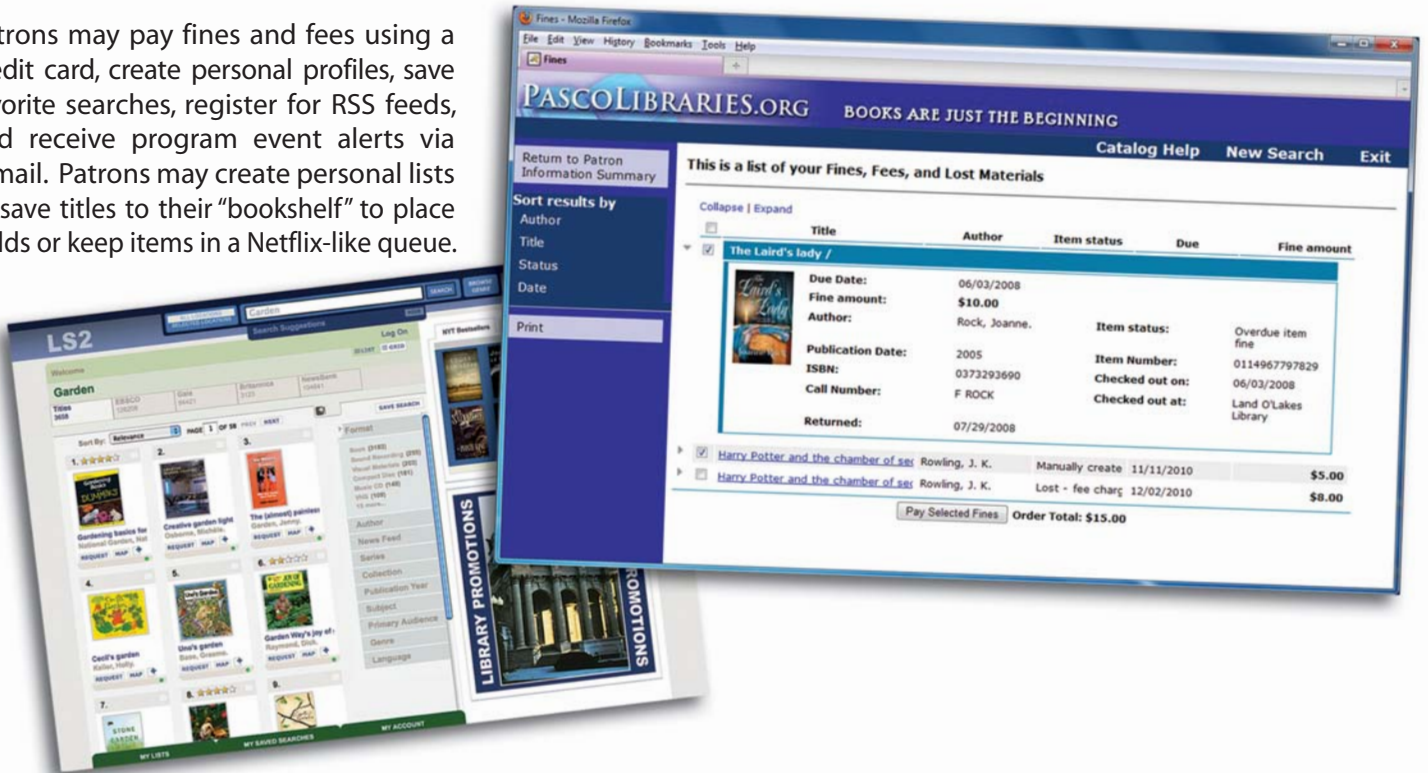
trons may pay fines and fees using a edit card, create personal profiles, save vorite searches, register for RSS feeds, d receive program event alerts via mail. Patrons may create personal lists save titles to their "bookshelf" to place lds or keep items in a Netflix-like queue.

Fines - Mozilla Firefox
File Edit View History Bookmarks Tools Help
Fines

PASCOLIBRARIES.ORG BOOKS ARE JUST THE BEGINNING

Catalog Help New Search Exit

Return to Patron Information Summary
Sort results by
Author
Title
Status
Date
Print

This is a list of your Fines, Fees, and Lost Materials

Collapse | Expand

| | Title | Author | Item status | Due | Fine amount |
|---|---|---|---|---|---|
| | The Laird's lady / | | | | |

Due Date: 06/03/2008
Fine amount: $10.00
Author: Rock, Joanne.
Item status: Overdue item fine
Publication Date: 2005
Item Number: 0114967797829
ISBN: 0373293690
Checked out on: 06/03/2008
Call Number: F ROCK
Checked out at: Land O'Lakes Library
Returned: 07/29/2008

| Title | Author | Item status | Due | Fine amount |
|---|---|---|---|---|
| Harry Potter and the chamber of sec | Rowling, J. K. | Manually create | 11/11/2010 | $5.00 |
| Harry Potter and the chamber of sec | Rowling, J. K. | Lost - fee charg | 12/02/2010 | $8.00 |

Pay Selected Fines Order Total: $15.00

LS2
Garden
Search Suggestions
SEARCH
Log On
Welcome
Garden
Titles 2658
EBSCO
Gale
Britannica
NewsBank
SAVE SEARCH
Sort By: Relevance PAGE 1 OF 58 PREV NEXT
1. Gardening basics for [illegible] National Garden, Nat
REQUEST MAP
2. Creative garden light Osborne, Michèle.
REQUEST MAP
3. The (almost) painless Garden, Jenny.
REQUEST MAP
4. Cecil's garden Keller, Holly.
REQUEST MAP
5. Una's garden Base, Graeme.
REQUEST MAP
6. Garden Way's joy of Raymond, Dick.
REQUEST MAP
7.
8.
9.
Format
Author
News Feed
Series
Collection
Publication Year
Subject
Primary Audience
Genre
Language
NYT Bestsellers
LIBRARY PROMOTIONS
ROMOTIONS
MY LISTS
MY SAVED SEARCHES
MY ACCOUNT